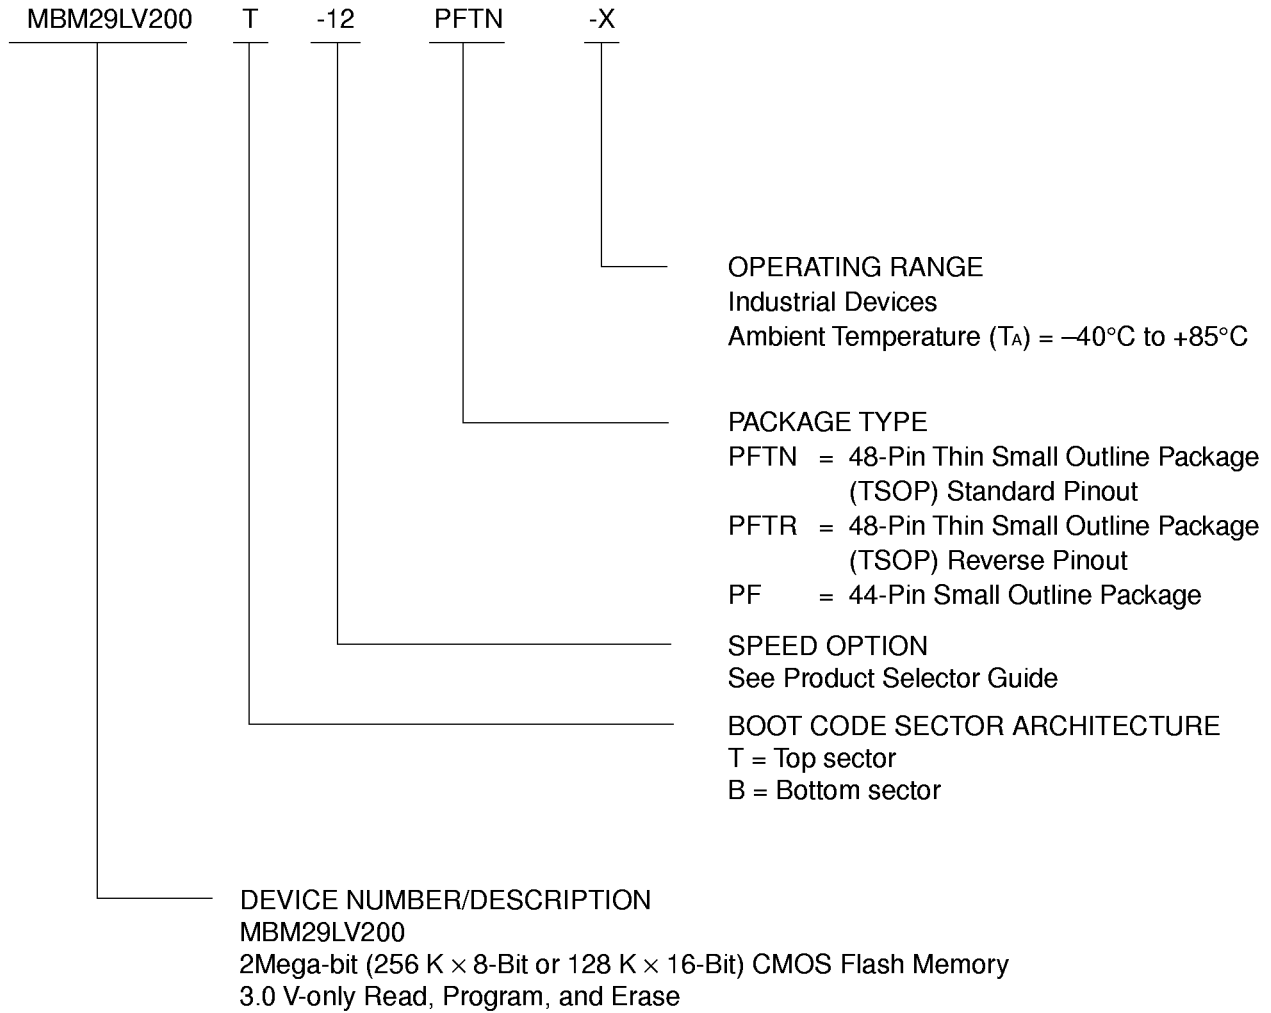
MBM29LV200 T -12 PFTN -X

OPERATING RANGE
Industrial Devices
Ambient Temperature ($T_A$) = –40°C to +85°C

PACKAGE TYPE
PFTN = 48-Pin Thin Small Outline Package (TSOP) Standard Pinout
PFTR = 48-Pin Thin Small Outline Package (TSOP) Reverse Pinout
PF = 44-Pin Small Outline Package

SPEED OPTION
See Product Selector Guide

BOOT CODE SECTOR ARCHITECTURE
T = Top sector
B = Bottom sector

DEVICE NUMBER/DESCRIPTION
MBM29LV200
2Mega-bit (256 K $\times$ 8-Bit or 128 K $\times$ 16-Bit) CMOS Flash Memory
3.0 V-only Read, Program, and Erase